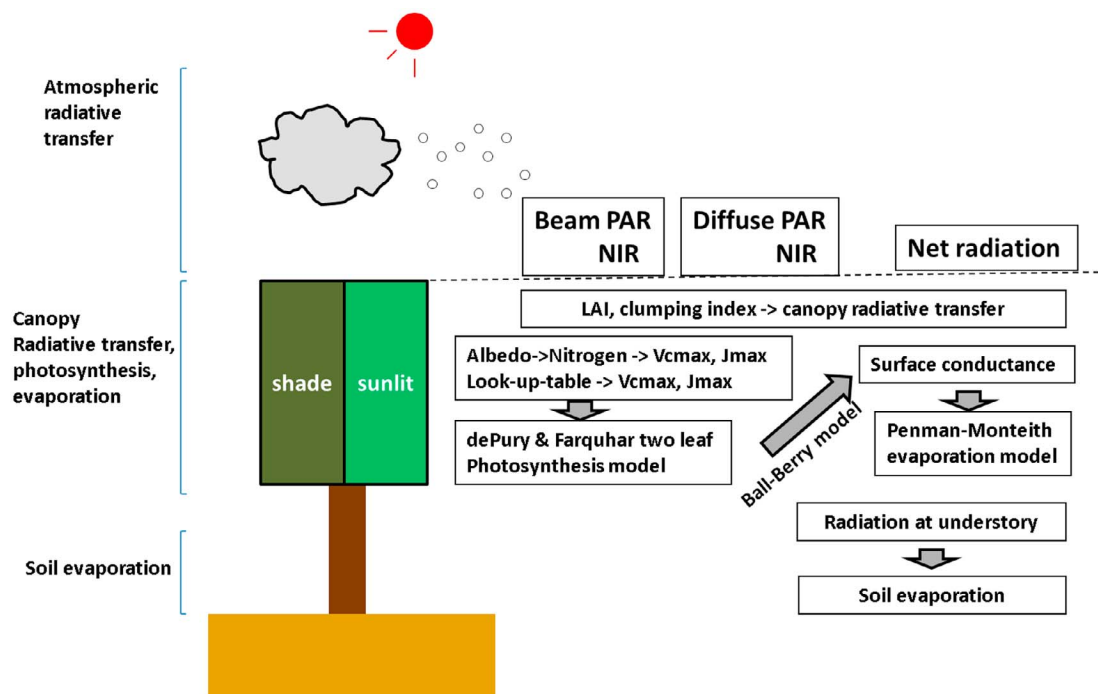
Atmospheric radiative transfer

Beam PAR
NIR

Diffuse PAR
NIR

Net radiation

Canopy
Radiative transfer, photosynthesis, evaporation

shade

sunlit

LAI, clumping index -> canopy radiative transfer

Albedo->Nitrogen -> Vcmax, Jmax
Look-up-table -> Vcmax, Jmax

dePury & Farquhar two leaf Photosynthesis model

Ball-Berry model

Surface conductance

Penman-Monteith evaporation model

Soil evaporation

Radiation at understory

Soil evaporation